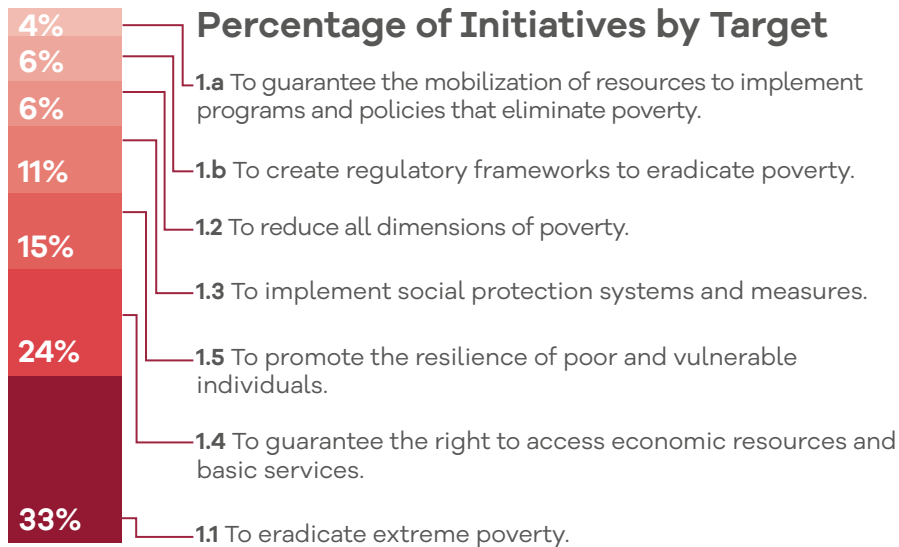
4%
6%
6%
11%
15%
24%
33%

Percentage of Initiatives by Target

1.a To guarantee the mobilization of resources to implement programs and policies that eliminate poverty.

1.b To create regulatory frameworks to eradicate poverty.

1.2 To reduce all dimensions of poverty.

1.3 To implement social protection systems and measures.

1.5 To promote the resilience of poor and vulnerable individuals.

1.4 To guarantee the right to access economic resources and basic services.

1.1 To eradicate extreme poverty.